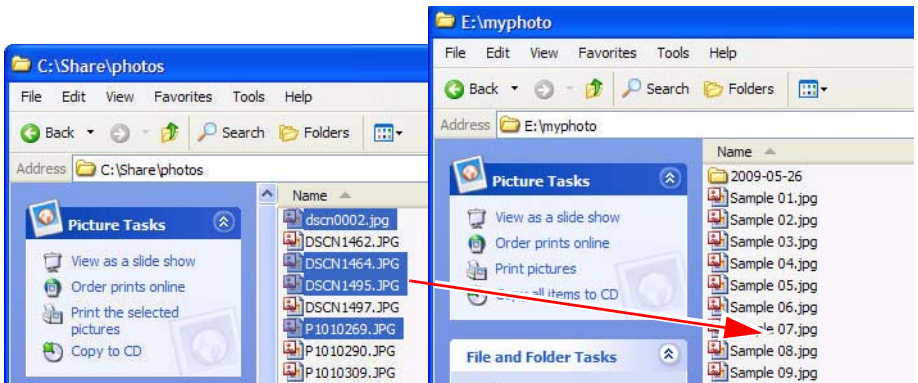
C:\Share\photos

File Edit View Favorites Tools Help

Back Search Folders

Address C:\Share\photos

Picture Tasks

View as a slide show
Order prints online
Print the selected pictures
Copy to CD

Name

dscn0002.jpg
DSCN1462.JPG
DSCN1464.JPG
DSCN1495.JPG
DSCN1497.JPG
P1010269.JPG
P1010290.JPG
P1010309.JPG

E:\myphoto

File Edit View Favorites Tools Help

Back Search Folders

Address E:\myphoto

Picture Tasks

View as a slide show
Order prints online
Print pictures
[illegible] all items to CD

File and Folder Tasks

Name

2009-05-26
Sample 01.jpg
Sample 02.jpg
Sample 03.jpg
Sample 04.jpg
Sample 05.jpg
Sample 06.jpg
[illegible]e 07.jpg
Sample 08.jpg
Sample 09.jpg